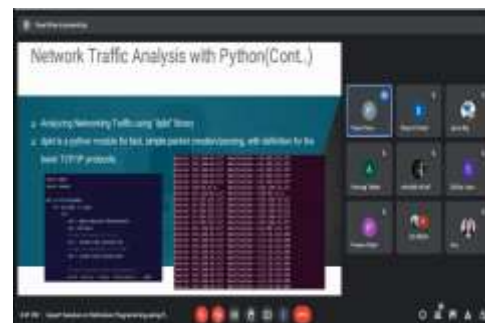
Network Traffic Analysis with Python(Cont..)

Analyzing Networking Traffic using "dpkt" library

dpkt is a python module for fast, simple packet creation/parsing, with definition for the basic TCP/IP protocols.

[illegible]